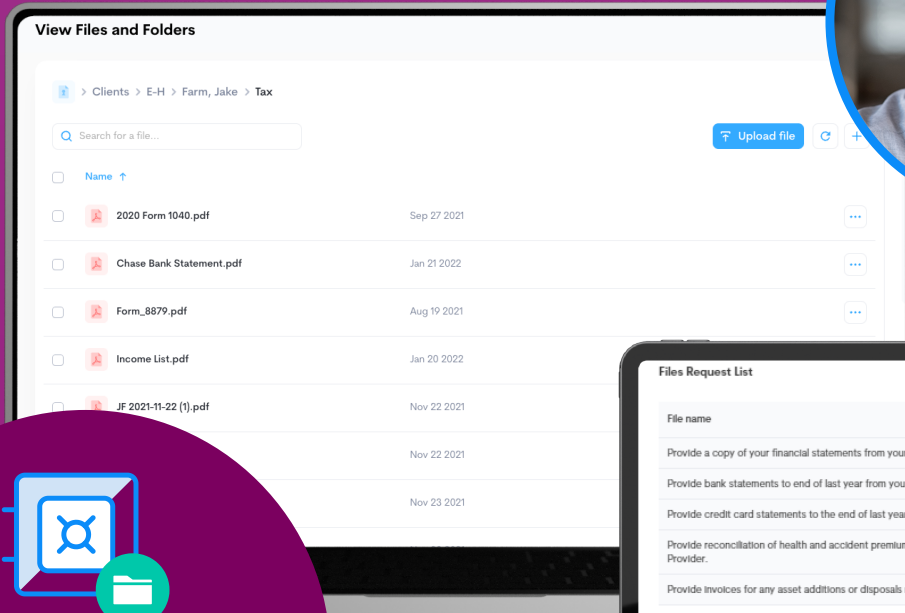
View Files and Folders

> Clients > E-H > Farm, Jake > Tax

Search for a file...

Upload file

Name ↑

| Name | Date |
|---|---|
| 2020 Form 1040.pdf | Sep 27 2021 |
| Chase Bank Statement.pdf | Jan 21 2022 |
| Form_8879.pdf | Aug 19 2021 |
| Income List.pdf | Jan 20 2022 |
| JF 2021-11-22 (1).pdf | Nov 22 2021 |
| | Nov 22 2021 |
| | Nov 23 2021 |

Files Request List

File name

Provide a copy of your financial statements from you

Provide bank statements to end of last year from you

Provide credit card statements to the end of last yea

Provide reconciliation of health and accident premiun Provider.

Provide invoices for any asset additions or disposals